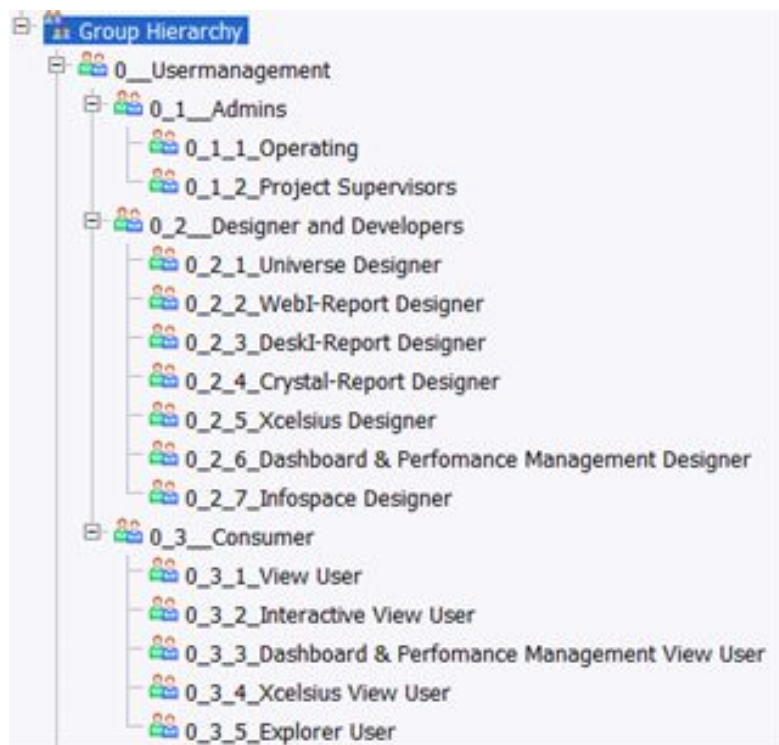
Group Hierarchy
0__Usermanagement
0_1__Admins
0_1_1_Operating
0_1_2_Project Supervisors
0_2__Designer and Developers
0_2_1_Universe Designer
0_2_2_WebI-Report Designer
0_2_3_DeskI-Report Designer
0_2_4_Crystal-Report Designer
0_2_5_Xcelsius Designer
0_2_6_Dashboard & Perfomance Management Designer
0_2_7_Infospace Designer
0_3__Consumer
0_3_1_View User
0_3_2_Interactive View User
0_3_3_Dashboard & Perfomance Management View User
0_3_4_Xcelsius View User
0_3_5_Explorer User